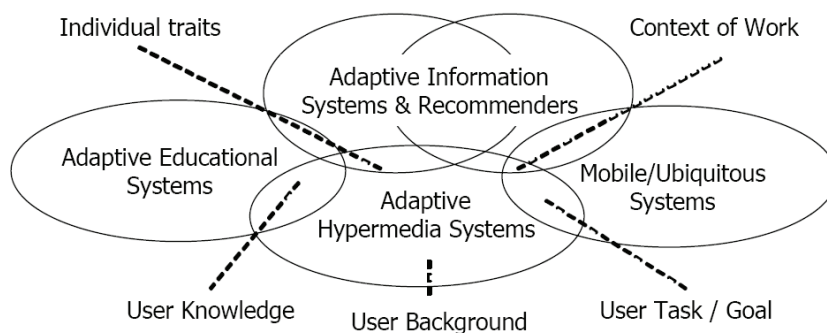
Individual traits

Context of Work

Adaptive Information Systems & Recommenders

Adaptive Educational Systems

Mobile/Ubiquitous Systems

Adaptive Hypermedia Systems

User Knowledge

User Background

User Task / Goal